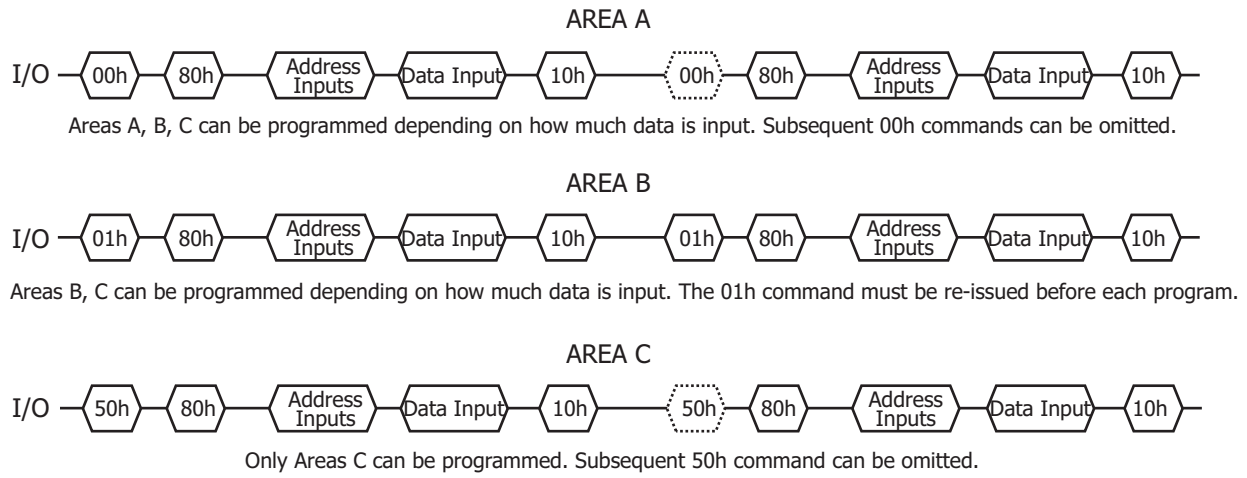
AREA A

I/O 00h 80h Address Inputs Data Input 10h 00h 80h Address Inputs Data Input 10h

Areas A, B, C can be programmed depending on how much data is input. Subsequent 00h commands can be omitted.

AREA B

I/O 01h 80h Address Inputs Data Input 10h 01h 80h Address Inputs Data Input 10h

Areas B, C can be programmed depending on how much data is input. The 01h command must be re-issued before each program.

AREA C

I/O 50h 80h Address Inputs Data Input 10h 50h 80h Address Inputs Data Input 10h

Only Areas C can be programmed. Subsequent 50h command can be omitted.